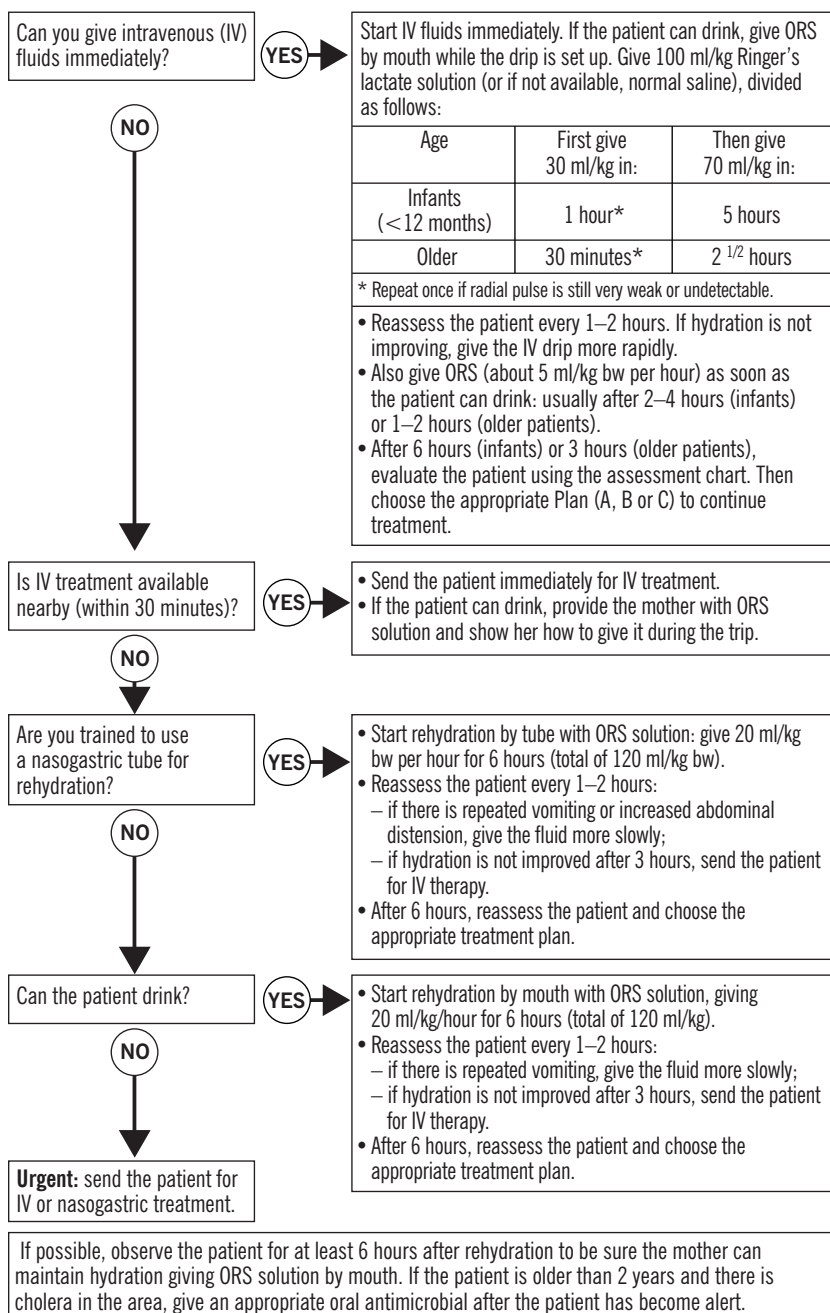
Can you give intravenous (IV) fluids immediately?

YES

Start IV fluids immediately. If the patient can drink, give ORS by mouth while the drip is set up. Give 100 ml/kg Ringer's lactate solution (or if not available, normal saline), divided as follows:

| Age | First give 30 ml/kg in: | Then give 70 ml/kg in: |
|---|---|---|
| Infants (<12 months) | 1 hour* | 5 hours |
| Older | 30 minutes* | 2 $^{1/2}$ hours |

* Repeat once if radial pulse is still very weak or undetectable.

• Reassess the patient every 1–2 hours. If hydration is not improving, give the IV drip more rapidly.
• Also give ORS (about 5 ml/kg bw per hour) as soon as the patient can drink: usually after 2–4 hours (infants) or 1–2 hours (older patients).
• After 6 hours (infants) or 3 hours (older patients), evaluate the patient using the assessment chart. Then choose the appropriate Plan (A, B or C) to continue treatment.

NO

Is IV treatment available nearby (within 30 minutes)?

YES

• Send the patient immediately for IV treatment.
• If the patient can drink, provide the mother with ORS solution and show her how to give it during the trip.

NO

Are you trained to use a nasogastric tube for rehydration?

YES

• Start rehydration by tube with ORS solution: give 20 ml/kg bw per hour for 6 hours (total of 120 ml/kg bw).
• Reassess the patient every 1–2 hours:
– if there is repeated vomiting or increased abdominal distension, give the fluid more slowly;
– if hydration is not improved after 3 hours, send the patient for IV therapy.
• After 6 hours, reassess the patient and choose the appropriate treatment plan.

NO

Can the patient drink?

YES

• Start rehydration by mouth with ORS solution, giving 20 ml/kg/hour for 6 hours (total of 120 ml/kg).
• Reassess the patient every 1–2 hours:
– if there is repeated vomiting, give the fluid more slowly;
– if hydration is not improved after 3 hours, send the patient for IV therapy.
• After 6 hours, reassess the patient and choose the appropriate treatment plan.

NO

**Urgent:** send the patient for IV or nasogastric treatment.

If possible, observe the patient for at least 6 hours after rehydration to be sure the mother can maintain hydration giving ORS solution by mouth. If the patient is older than 2 years and there is cholera in the area, give an appropriate oral antimicrobial after the patient has become alert.